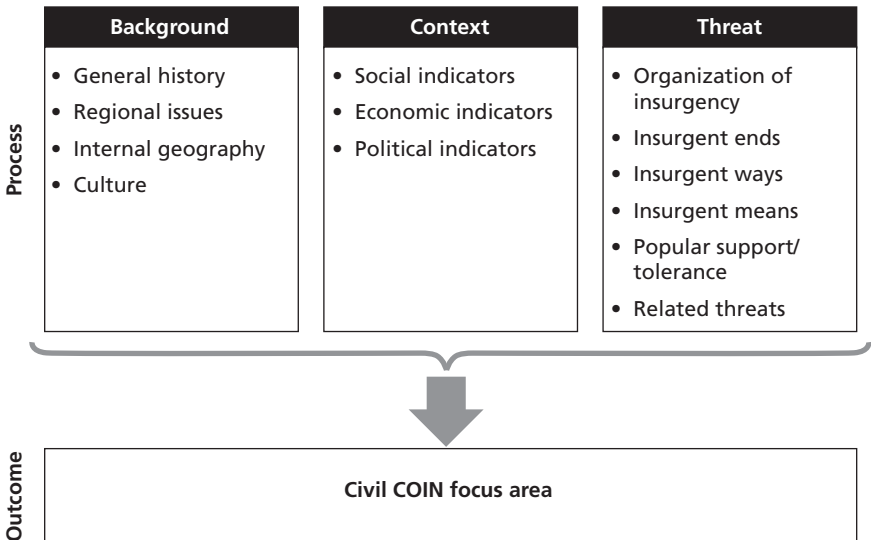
Process

Background
- General history
- Regional issues
- Internal geography
- Culture

Context
- Social indicators
- Economic indicators
- Political indicators

Threat
- Organization of insurgency
- Insurgent ends
- Insurgent ways
- Insurgent means
- Popular support/ tolerance
- Related threats

Outcome

Civil COIN focus area